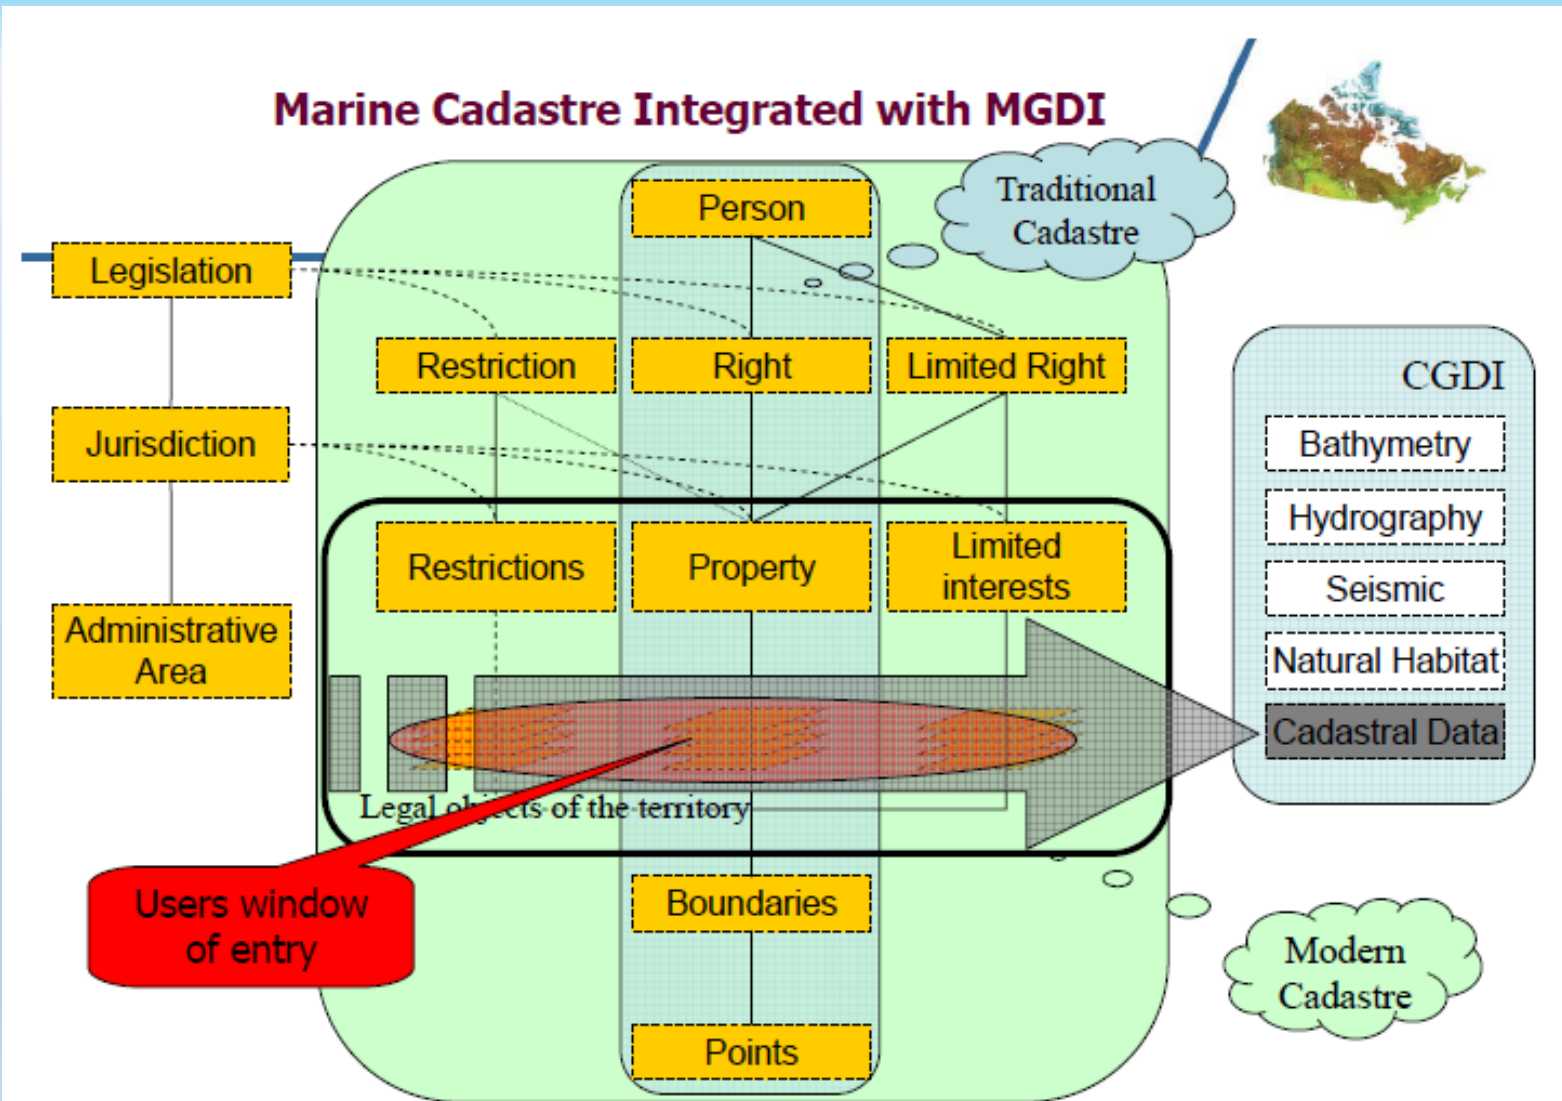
Marine Cadastre Integrated with MGDI

Traditional Cadastre

Person

Legislation

Restriction

Right

Limited Right

Jurisdiction

Restrictions

Property

Limited interests

Administrative Area

CGDI

Bathymetry

Hydrography

Seismic

Natural Habitat

Cadastral Data

Legal objects of the territory

Users window of entry

Boundaries

Points

Modern Cadastre